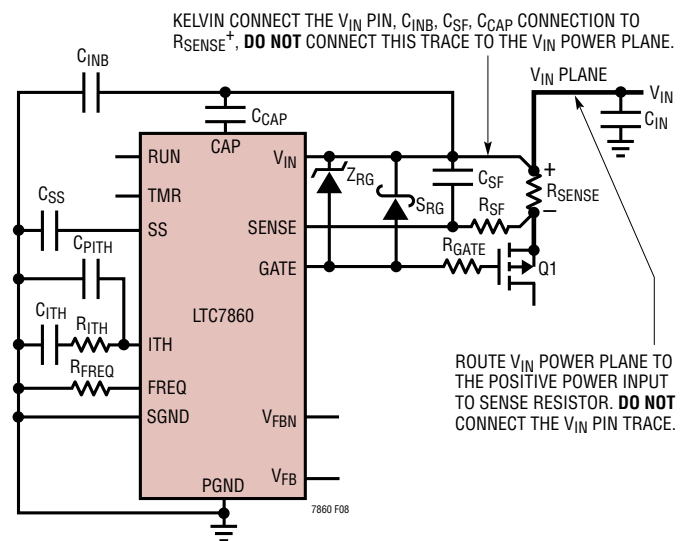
KELVIN CONNECT THE $V_{IN}$ PIN, $C_{INB}$, $C_{SF}$, $C_{CAP}$ CONNECTION TO $R_{SENSE}^+$, **DO NOT** CONNECT THIS TRACE TO THE $V_{IN}$ POWER PLANE.

$C_{INB}$

$C_{CAP}$

CAP

$V_{IN}$ PLANE

$V_{IN}$

$C_{IN}$

RUN

TMR

SS

ITH

FREQ

SGND

PGND

$V_{IN}$

SENSE

GATE

$V_{FBN}$

$V_{FB}$

LTC7860

$C_{SS}$

$C_{PITH}$

$C_{ITH}$

$R_{ITH}$

$R_{FREQ}$

$Z_{RG}$

$S_{RG}$

$C_{SF}$

$R_{SF}$

+

$R_{SENSE}$

–

$R_{GATE}$

Q1

ROUTE $V_{IN}$ POWER PLANE TO THE POSITIVE POWER INPUT TO SENSE RESISTOR. **DO NOT** CONNECT THE $V_{IN}$ PIN TRACE.

7860 F08